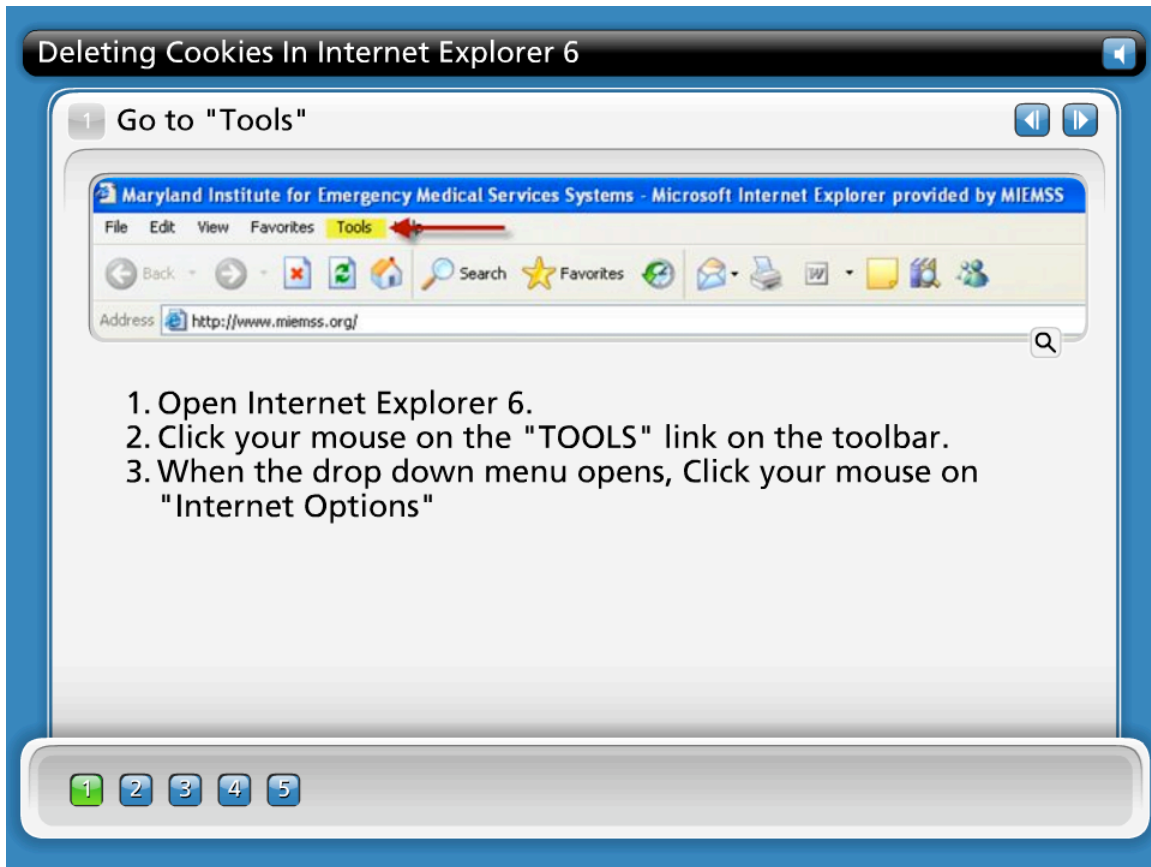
Deleting Cookies In Internet Explorer 6

1 Go to "Tools"

Maryland Institute for Emergency Medical Services Systems - Microsoft Internet Explorer provided by MIEMSS

File Edit View Favorites Tools

Back Search Favorites

Address http://www.miemss.org/

1. Open Internet Explorer 6.
2. Click your mouse on the "TOOLS" link on the toolbar.
3. When the drop down menu opens, Click your mouse on "Internet Options"

1 2 3 4 5